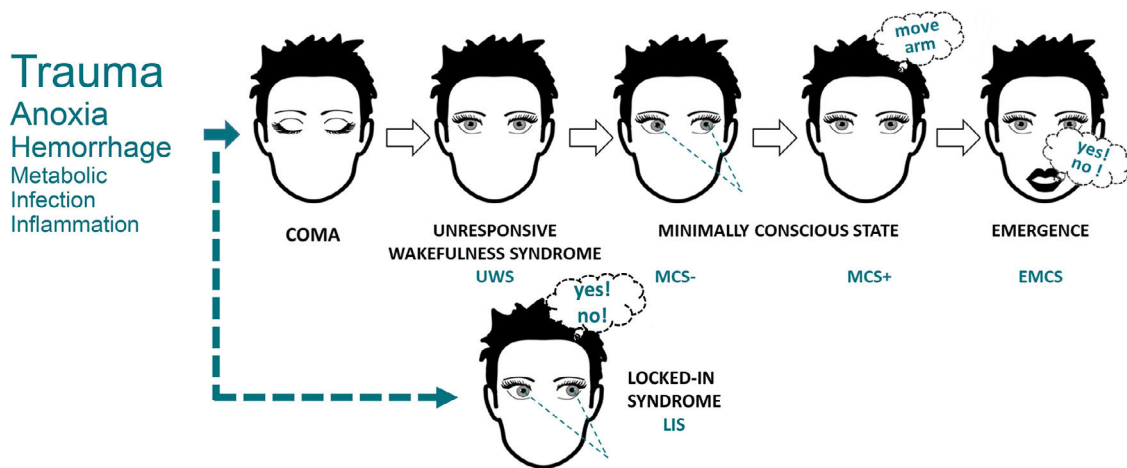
Trauma
Anoxia
Hemorrhage
Metabolic
Infection
Inflammation

move arm

yes! no !

COMA

UNRESPONSIVE WAKEFULNESS SYNDROME
UWS

MINIMALLY CONSCIOUS STATE
MCS-
MCS+

EMERGENCE
EMCS

yes! no!

LOCKED-IN SYNDROME
LIS